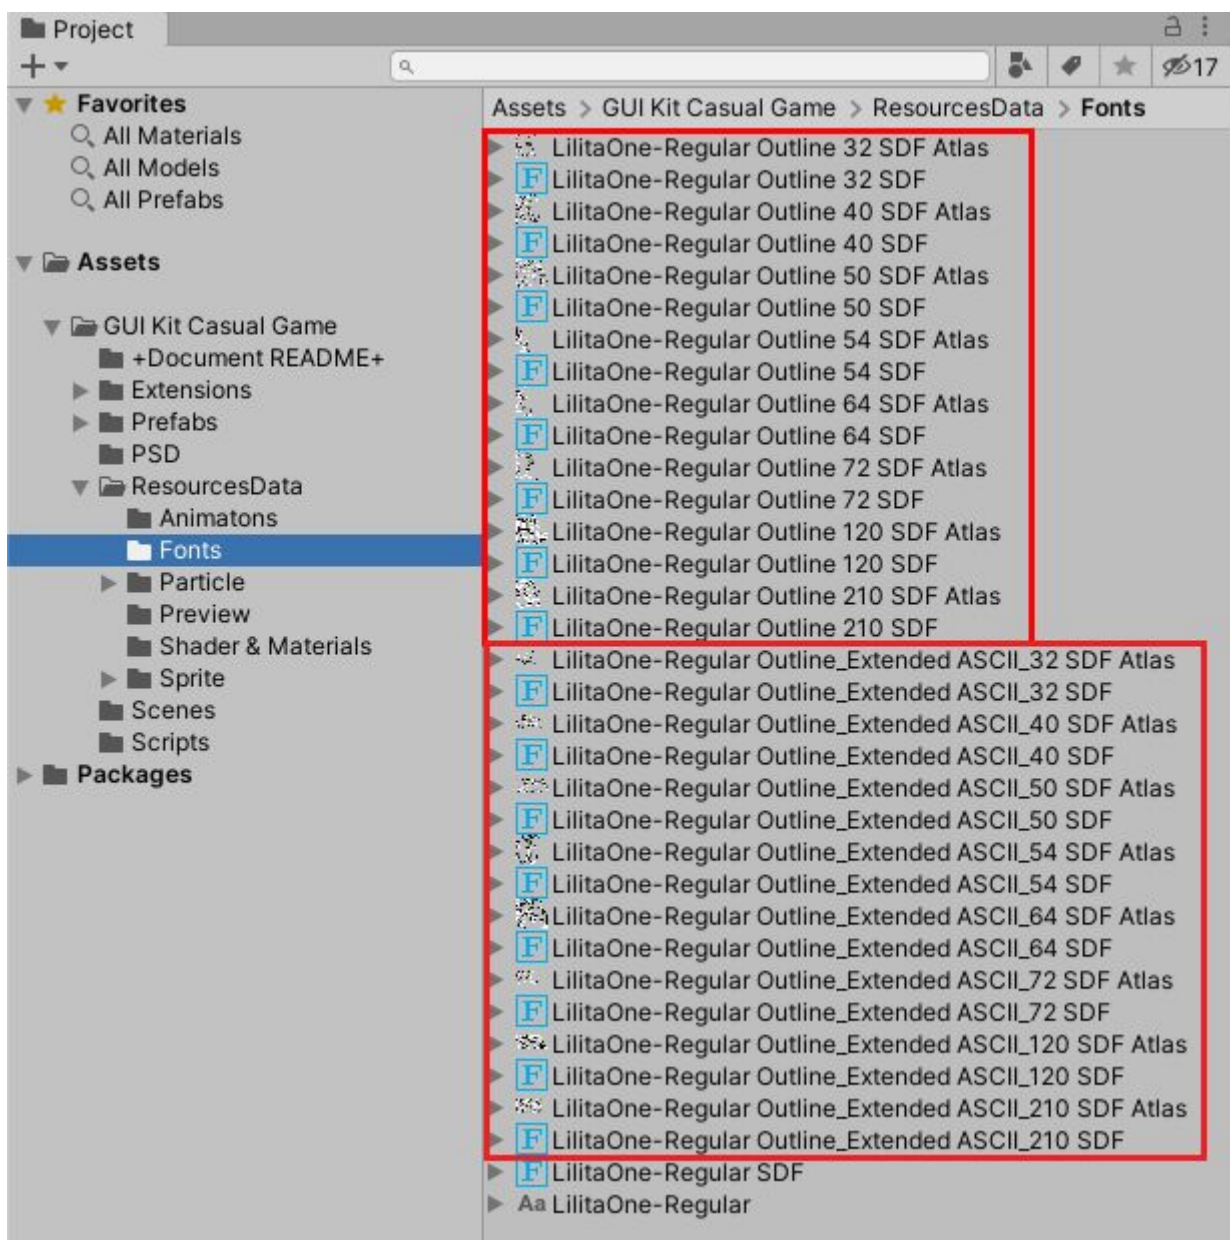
Project

+▾

17

Favorites
All Materials
All Models
All Prefabs

Assets

GUI Kit Casual Game
+Document README+
Extensions
Prefabs
PSD
ResourcesData
Animatons
Fonts
Particle
Preview
Shader & Materials
Sprite
Scenes
Scripts
Packages

Assets > GUI Kit Casual Game > ResourcesData > Fonts

LilitaOne-Regular Outline 32 SDF Atlas
LilitaOne-Regular Outline 32 SDF
LilitaOne-Regular Outline 40 SDF Atlas
LilitaOne-Regular Outline 40 SDF
LilitaOne-Regular Outline 50 SDF Atlas
LilitaOne-Regular Outline 50 SDF
LilitaOne-Regular Outline 54 SDF Atlas
LilitaOne-Regular Outline 54 SDF
LilitaOne-Regular Outline 64 SDF Atlas
LilitaOne-Regular Outline 64 SDF
LilitaOne-Regular Outline 72 SDF Atlas
LilitaOne-Regular Outline 72 SDF
LilitaOne-Regular Outline 120 SDF Atlas
LilitaOne-Regular Outline 120 SDF
LilitaOne-Regular Outline 210 SDF Atlas
LilitaOne-Regular Outline 210 SDF
LilitaOne-Regular Outline_Extended ASCII_32 SDF Atlas
LilitaOne-Regular Outline_Extended ASCII_32 SDF
LilitaOne-Regular Outline_Extended ASCII_40 SDF Atlas
LilitaOne-Regular Outline_Extended ASCII_40 SDF
LilitaOne-Regular Outline_Extended ASCII_50 SDF Atlas
LilitaOne-Regular Outline_Extended ASCII_50 SDF
LilitaOne-Regular Outline_Extended ASCII_54 SDF Atlas
LilitaOne-Regular Outline_Extended ASCII_54 SDF
LilitaOne-Regular Outline_Extended ASCII_64 SDF Atlas
LilitaOne-Regular Outline_Extended ASCII_64 SDF
LilitaOne-Regular Outline_Extended ASCII_72 SDF Atlas
LilitaOne-Regular Outline_Extended ASCII_72 SDF
LilitaOne-Regular Outline_Extended ASCII_120 SDF Atlas
LilitaOne-Regular Outline_Extended ASCII_120 SDF
LilitaOne-Regular Outline_Extended ASCII_210 SDF Atlas
LilitaOne-Regular Outline_Extended ASCII_210 SDF
LilitaOne-Regular SDF
Aa LilitaOne-Regular